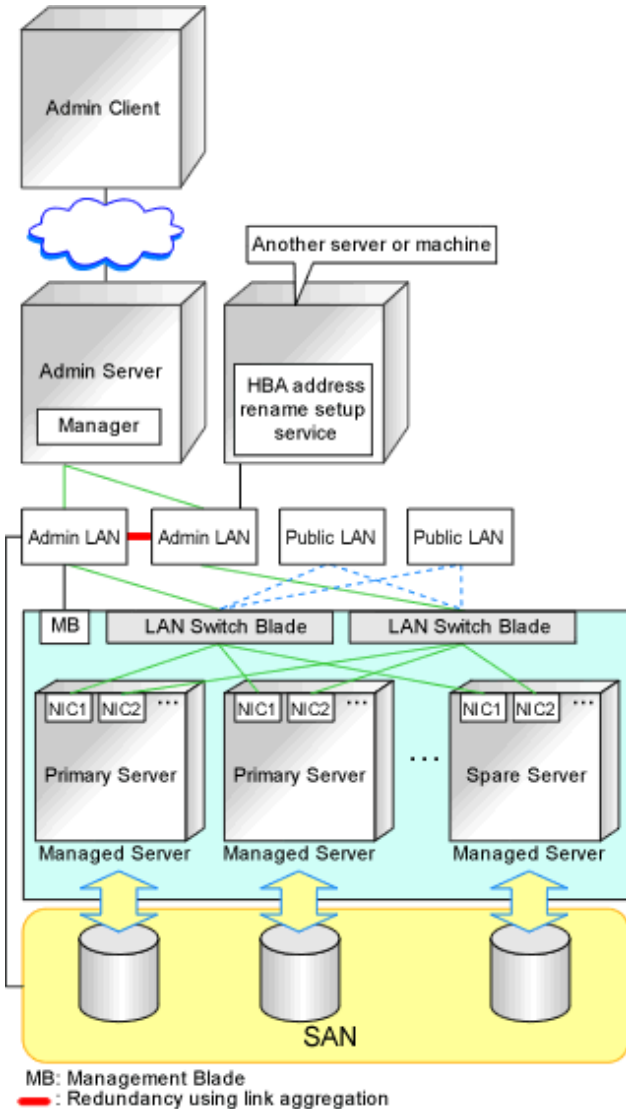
Admin Client

Another server or machine

Admin Server

Manager

HBA address rename setup service

Admin LAN

Admin LAN

Public LAN

Public LAN

MB

LAN Switch Blade

LAN Switch Blade

NIC1 NIC2 ...

Primary Server

Managed Server

NIC1 NIC2 ...

Primary Server

Managed Server

...

NIC1 NIC2 ...

Spare Server

Managed Server

SAN

MB: Management Blade
: Redundancy using link aggregation